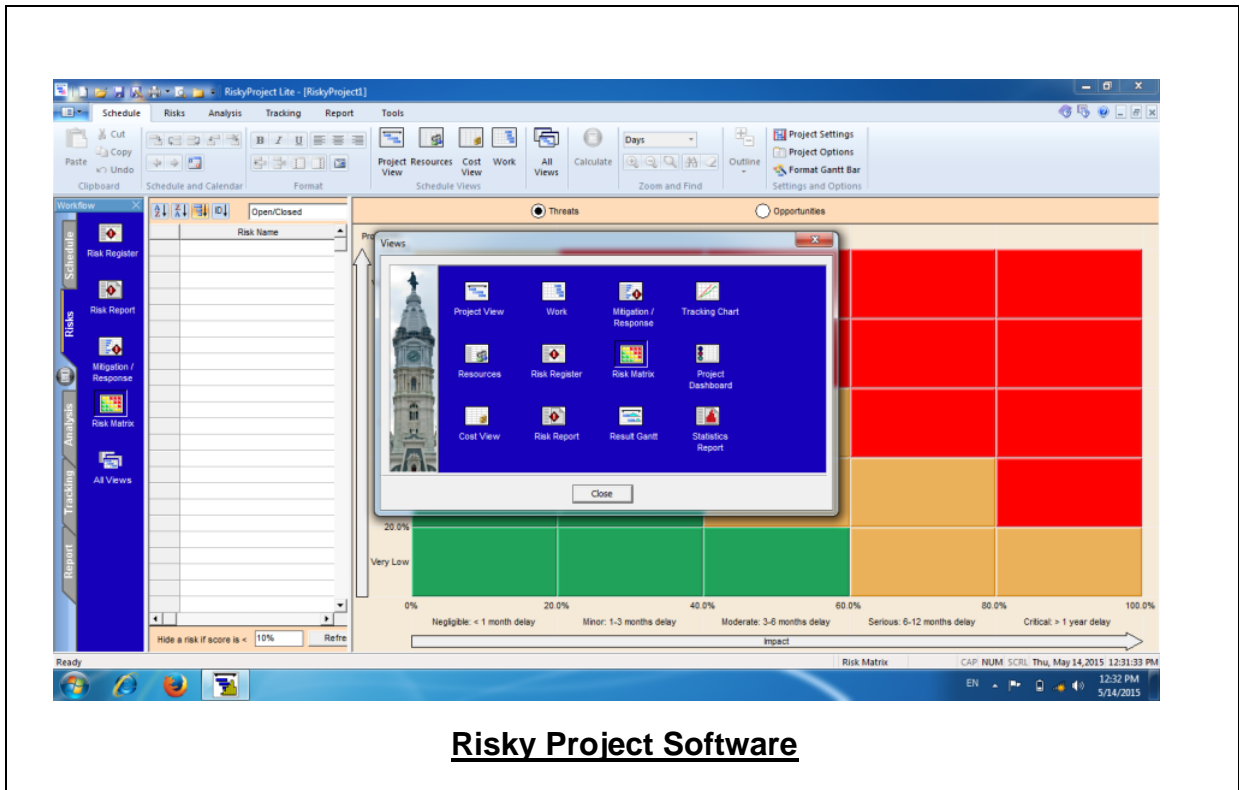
RiskyProject Lite - [RiskyProject1]

Schedule Risks Analysis Tracking Report Tools

Paste Cut Copy Undo
Clipboard
Schedule and Calendar
B I U
Format
Project View Resources Cost View Work
Schedule Views
All Views
Calculate
Days
Zoom and Find
Outline
Project Settings
Project Options
Format Gantt Bar
Settings and Options

Workflow
Schedule
Risks
Analysis
Tracking
Report
Risk Register
Risk Report
Mitigation / Response
Risk Matrix
All Views

Open/Closed
Risk Name

Hide a risk if score is < 10% Refre

Threats
Opportunities

Views
Project View
Work
Mitigation / Response
Tracking Chart
Resources
Risk Register
Risk Matrix
Project Dashboard
Cost View
Risk Report
Result Gantt
Statistics Report
Close

20.0%
Very Low
0%
20.0%
40.0%
60.0%
80.0%
100.0%
Negligible: < 1 month delay
Minor: 1-3 months delay
Moderate: 3-6 months delay
Serious: 6-12 months delay
Critical: > 1 year delay
Impact

Ready
Risk Matrix
CAP NUM SCRL Thu, May 14,2015 12:31:33 PM

EN
12:32 PM
5/14/2015

Risky Project Software